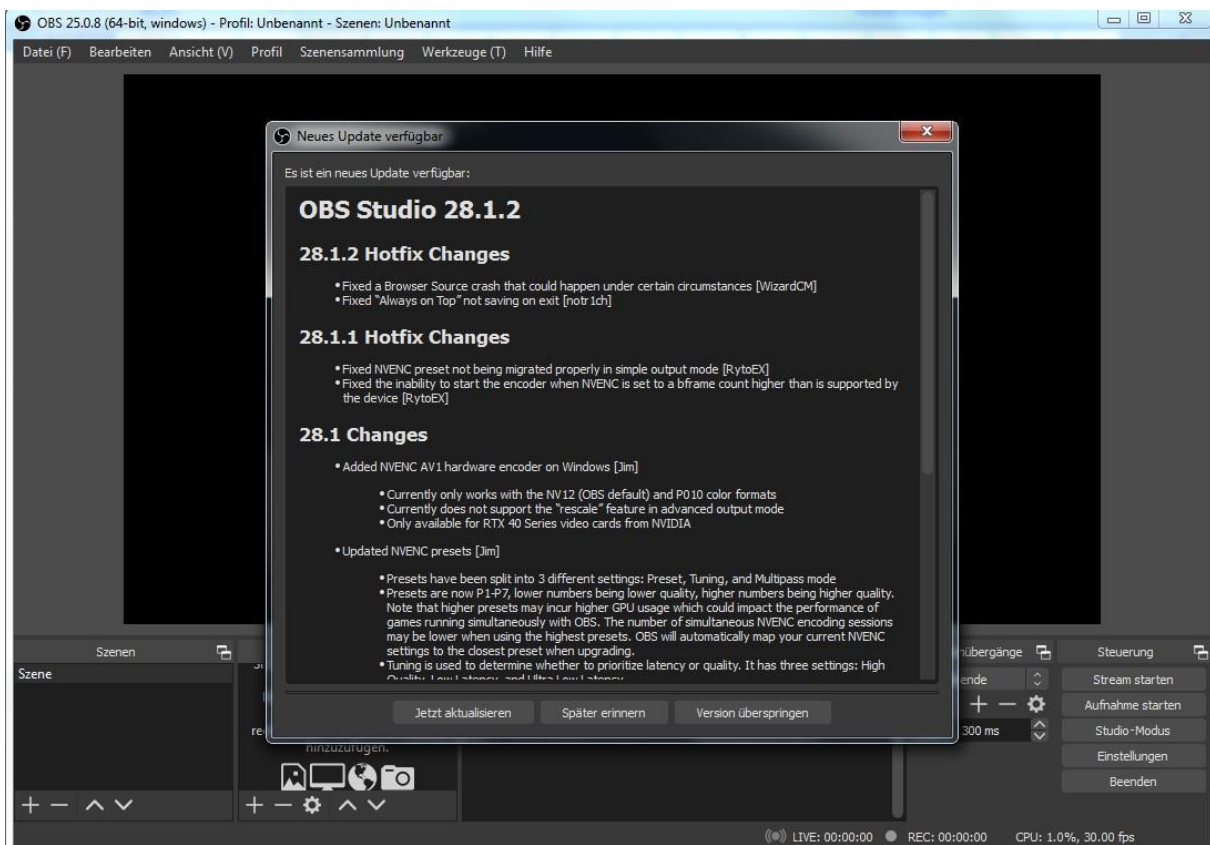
OBS 25.0.8 (64-bit, windows) - Profil: Unbenannt - Szenen: Unbenannt

Datei (F) Bearbeiten Ansicht (V) Profil Szenensammlung Werkzeuge (T) Hilfe

Neues Update verfügbar

Es ist ein neues Update verfügbar:

OBS Studio 28.1.2

28.1.2 Hotfix Changes

• Fixed a Browser Source crash that could happen under certain circumstances [WizardCM]
• Fixed "Always on Top" not saving on exit [notr1ch]

28.1.1 Hotfix Changes

• Fixed NVENC preset not being migrated properly in simple output mode [RytoEX]
• Fixed the inability to start the encoder when NVENC is set to a bframe count higher than is supported by the device [RytoEX]

28.1 Changes

• Added NVENC AV1 hardware encoder on Windows [Jim]

• Currently only works with the NV12 (OBS default) and P010 color formats
• Currently does not support the "rescale" feature in advanced output mode
• Only available for RTX 40 Series video cards from NVIDIA

• Updated NVENC presets [Jim]

• Presets have been split into 3 different settings: Preset, Tuning, and Multipass mode
• Presets are now P1-P7, lower numbers being lower quality, higher numbers being higher quality. Note that higher presets may incur higher GPU usage which could impact the performance of games running simultaneously with OBS. The number of simultaneous NVENC encoding sessions may be lower when using the highest presets. OBS will automatically map your current NVENC settings to the closest preset when upgrading.
• Tuning is used to determine whether to prioritize latency or quality. It has three settings: High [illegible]

Jetzt aktualisieren Später erinnern Version überspringen

Szenen
Szene

re
hinzuzufügen.

übergänge
ende
300 ms

Steuerung
Stream starten
Aufnahme starten
Studio-Modus
Einstellungen
Beenden

LIVE: 00:00:00 REC: 00:00:00 CPU: 1.0%, 30.00 fps